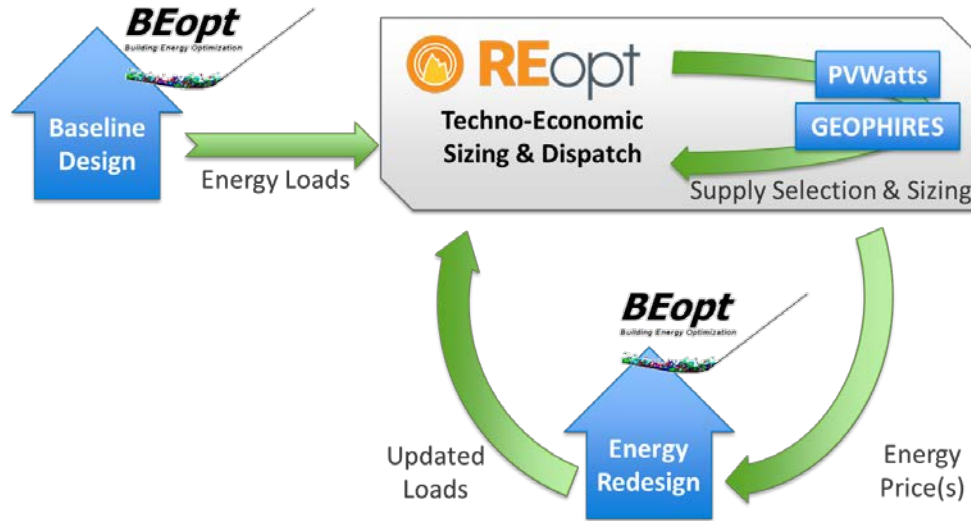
BEopt
Building Energy Optimization

Baseline Design

Energy Loads

REopt

Techno-Economic Sizing & Dispatch

PVWatts

GEOPHIRES

Supply Selection & Sizing

BEopt
Building Energy Optimization

Updated Loads

Energy Redesign

Energy Price(s)